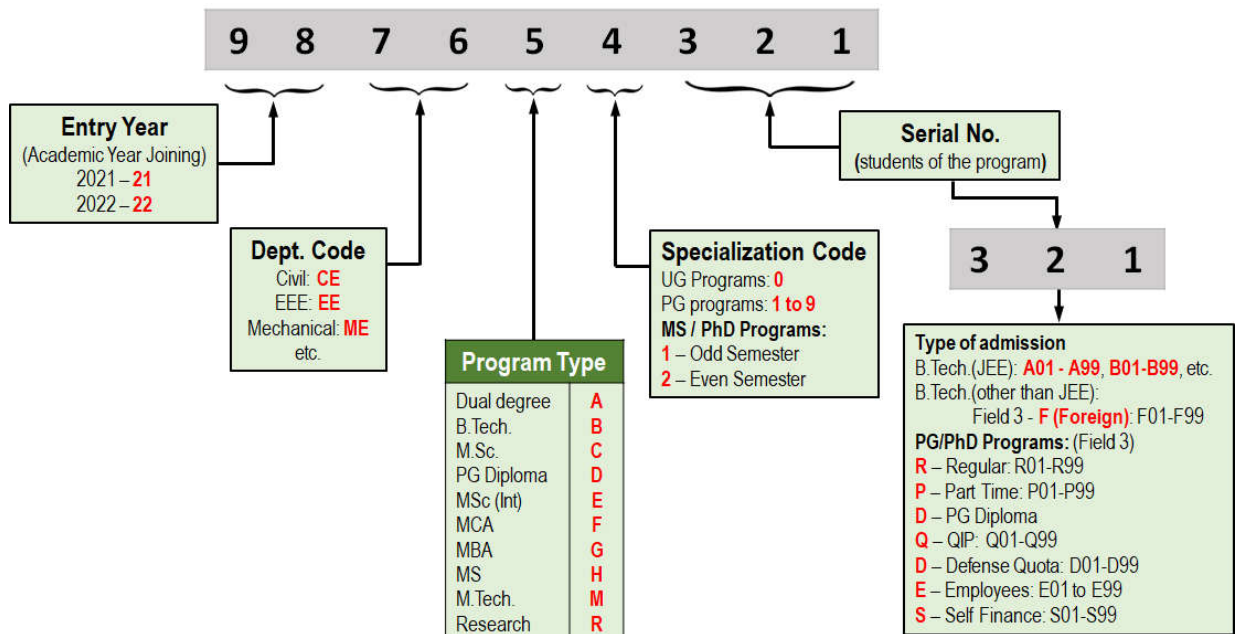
9 8 7 6 5 4 3 2 1

Entry Year
(Academic Year Joining)
2021 – 21
2022 – 22

Dept. Code
Civil: CE
EEE: EE
Mechanical: ME
etc.

Program Type

| | |
|---|---|
| Dual degree | A |
| B.Tech. | B |
| M.Sc. | C |
| PG Diploma | D |
| MSc (Int) | E |
| MCA | F |
| MBA | G |
| MS | H |
| M.Tech. | M |
| Research | R |

Specialization Code
UG Programs: 0
PG programs: 1 to 9
MS / PhD Programs:
1 – Odd Semester
2 – Even Semester

Serial No.
(students of the program)

3 2 1

Type of admission
B.Tech.(JEE): A01 - A99, B01-B99, etc.
B.Tech.(other than JEE):
Field 3 - F (Foreign): F01-F99
PG/PhD Programs: (Field 3)
R – Regular: R01-R99
P – Part Time: P01-P99
D – PG Diploma
Q – QIP: Q01-Q99
D – Defense Quota: D01-D99
E – Employees: E01 to E99
S – Self Finance: S01-S99